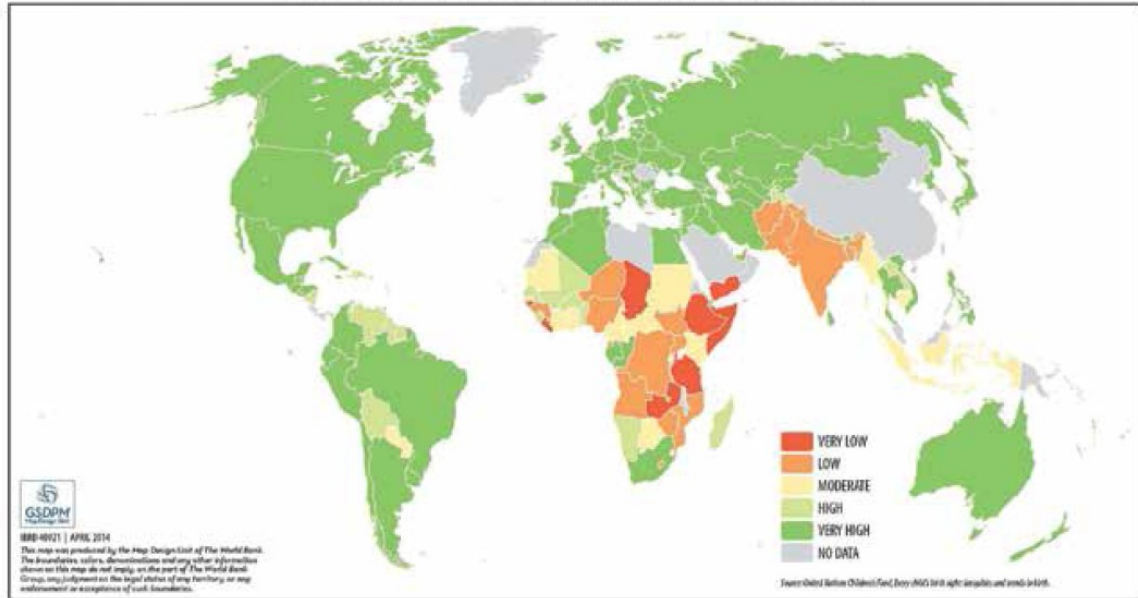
VERY LOW
LOW
MODERATE
HIGH
VERY HIGH
NO DATA

GSDPM
Map Design Unit

IBRD 40921 | APRIL 2014

This map was produced by the Map Design Unit of The World Bank. The boundaries, colors, denominations and any other information shown on this map do not imply, on the part of The World Bank Group, any judgment on the legal status of any territory, or any endorsement or acceptance of such boundaries.

Source: United Nations Children's Fund, Every child's birth right: inequities and trends in birth.